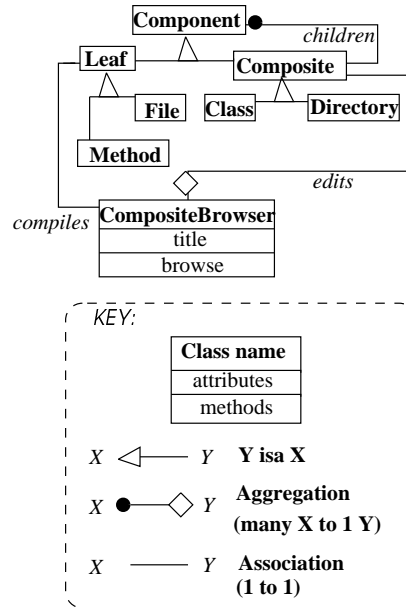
Component

children

Leaf

Composite

File

Class

Directory

Method

edits

compiles

| CompositeBrowser |
|---|
| title |
| browse |

KEY:

| Class name |
|---|
| attributes |
| methods |

X Y Y isa X

X Y Aggregation (many X to 1 Y)

X Y Association (1 to 1)